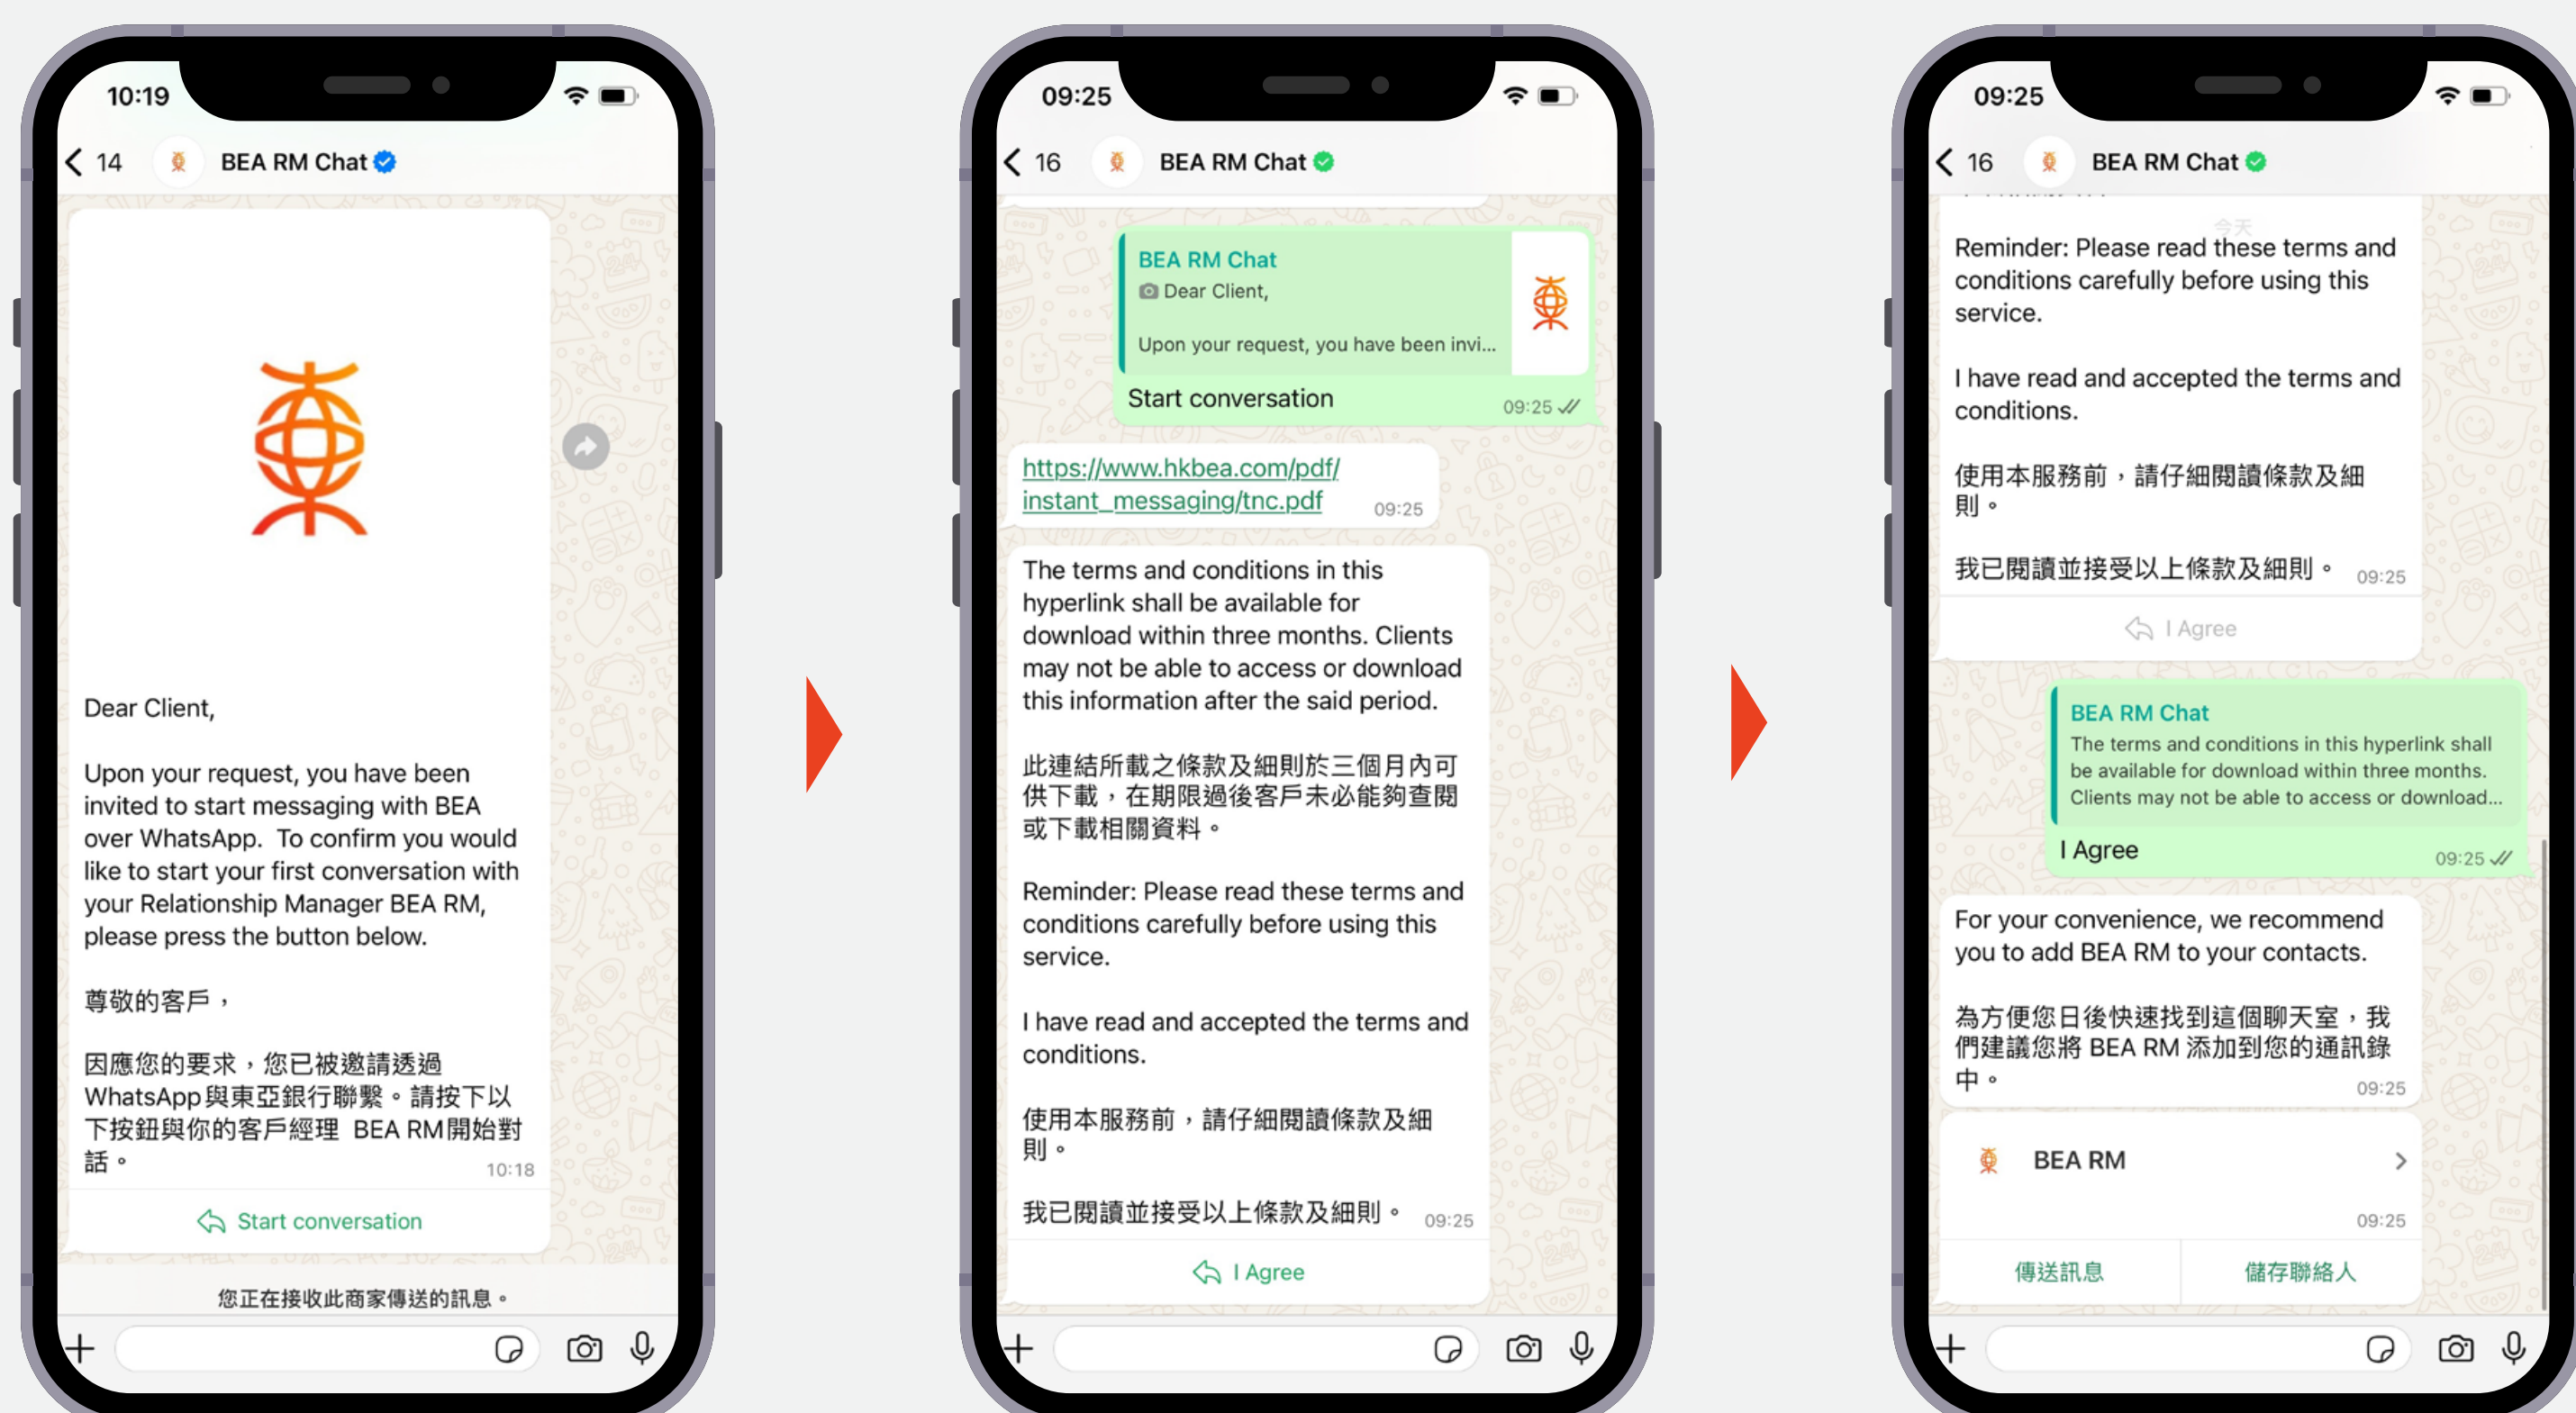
10:19

14 BEA RM Chat

Dear Client,

Upon your request, you have been invited to start messaging with BEA over WhatsApp. To confirm you would like to start your first conversation with your Relationship Manager BEA RM, please press the button below.

尊敬的客戶，

因應您的要求，您已被邀請透過WhatsApp與東亞銀行聯繫。請按下以下按鈕與你的客戶經理 BEA RM開始對話。

10:18

Start conversation

您正在接收此商家傳送的訊息。

09:25

16 BEA RM Chat

BEA RM Chat
Dear Client,

Upon your request, you have been invi...

Start conversation 09:25

https://www.hkbea.com/pdf/instant_messaging/tnc.pdf 09:25

The terms and conditions in this hyperlink shall be available for download within three months. Clients may not be able to access or download this information after the said period.

此連結所載之條款及細則於三個月內可供下載，在期限過後客戶未必能夠查閱或下載相關資料。

Reminder: Please read these terms and conditions carefully before using this service.

I have read and accepted the terms and conditions.

使用本服務前，請仔細閱讀條款及細則。

我已閱讀並接受以上條款及細則。 09:25

I Agree

09:25

16 BEA RM Chat

今天

Reminder: Please read these terms and conditions carefully before using this service.

I have read and accepted the terms and conditions.

使用本服務前，請仔細閱讀條款及細則。

我已閱讀並接受以上條款及細則。 09:25

I Agree

BEA RM Chat
The terms and conditions in this hyperlink shall be available for download within three months. Clients may not be able to access or download...

I Agree 09:25

For your convenience, we recommend you to add BEA RM to your contacts.

為方便您日後快速找到這個聊天室，我們建議您將 BEA RM 添加到您的通訊錄中。 09:25

BEA RM

09:25

傳送訊息 儲存聯絡人